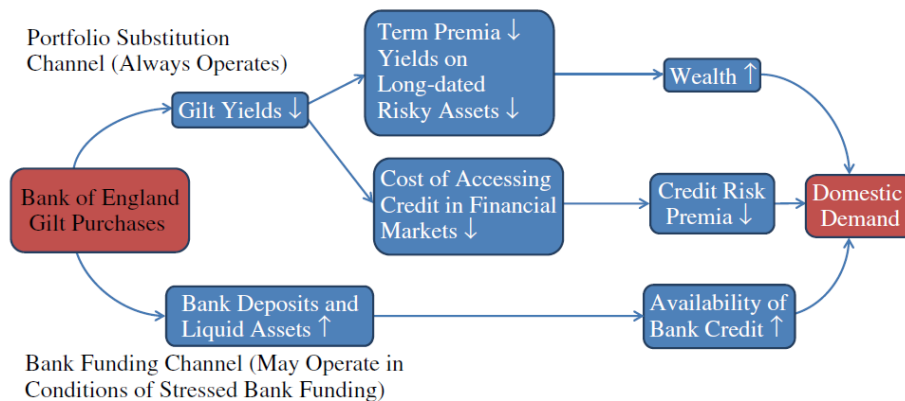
Portfolio Substitution Channel (Always Operates)

Bank of England Gilt Purchases

Gilt Yields ↓

Term Premia ↓ Yields on Long-dated Risky Assets ↓

Wealth ↑

Cost of Accessing Credit in Financial Markets ↓

Credit Risk Premia ↓

Domestic Demand

Bank Deposits and Liquid Assets ↑

Availability of Bank Credit ↑

Bank Funding Channel (May Operate in Conditions of Stressed Bank Funding)